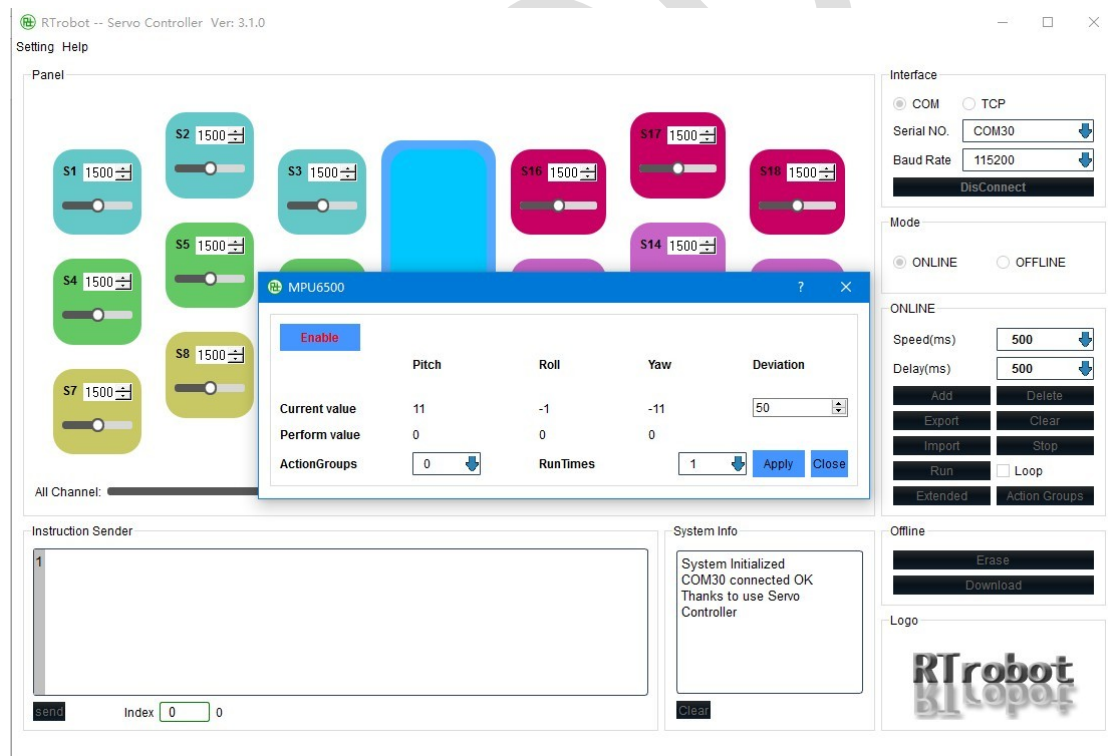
RTrobot -- Servo Controller Ver: 3.1.0

Setting Help

Panel

S2 1500
S1 1500
S3 1500
S16 1500
S17 1500
S18 1500
S5 1500
S14 1500
S4 1500
S8 1500
S7 1500

All Channel:

MPU6500 ? ×

Enable

| | Pitch | Roll | Yaw | Deviation |
|---|---|---|---|---|
| Current value | 11 | -1 | -11 | 50 |
| Perform value | 0 | 0 | 0 | |

ActionGroups 0 RunTimes 1 Apply Close

Interface
COM TCP
Serial NO. COM30
Baud Rate 115200
DisConnect

Mode
ONLINE OFFLINE

ONLINE
Speed(ms) 500
Delay(ms) 500
Add Delete
Export Clear
Import Stop
Run Loop
Extended Action Groups

Instruction Sender
1
send Index 0 0

System Info
System Initialized
COM30 connected OK
Thanks to use Servo Controller
Clear

Offline
Erase
Download

Logo
RTrobot